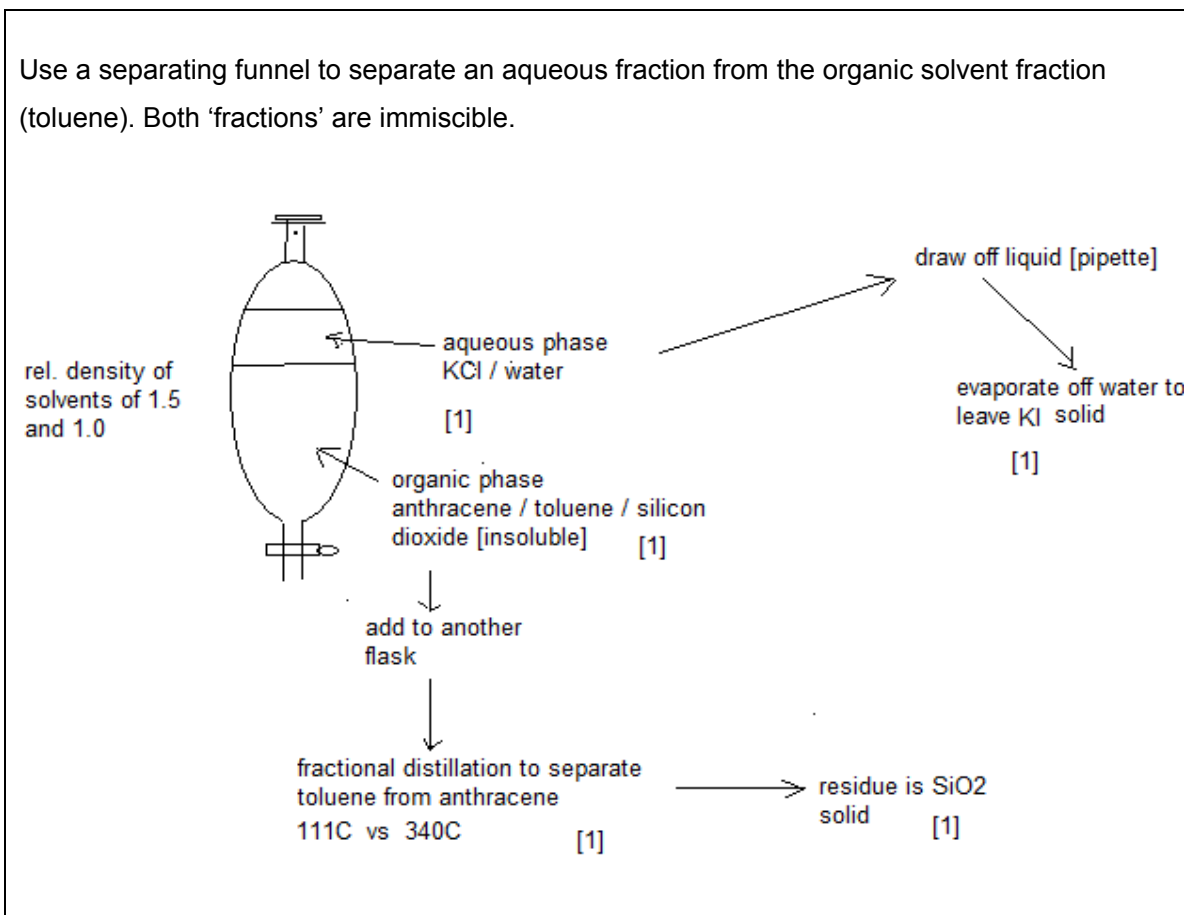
Use a separating funnel to separate an aqueous fraction from the organic solvent fraction (toluene). Both 'fractions' are immiscible.

rel. density of solvents of 1.5 and 1.0

aqueous phase
KCl / water

[1]

draw off liquid [pipette]

evaporate off water to leave KI solid

[1]

organic phase
anthracene / toluene / silicon dioxide [insoluble]

[1]

add to another flask

fractional distillation to separate toluene from anthracene
111C vs 340C

[1]

residue is SiO2 solid

[1]